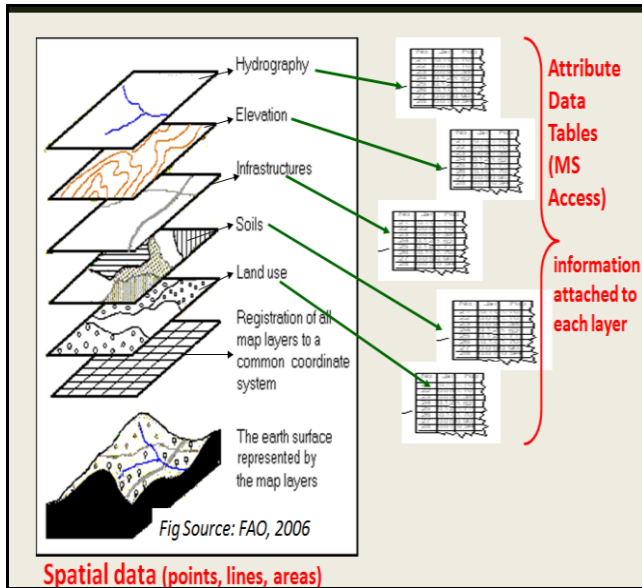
Hydrography

Elevation

Infrastructures

Soils

Land use

Registration of all map layers to a common coordinate system

The earth surface represented by the map layers

Fig Source: FAO, 2006

Attribute Data Tables (MS Access)

information attached to each layer

Spatial data (points, lines, areas)